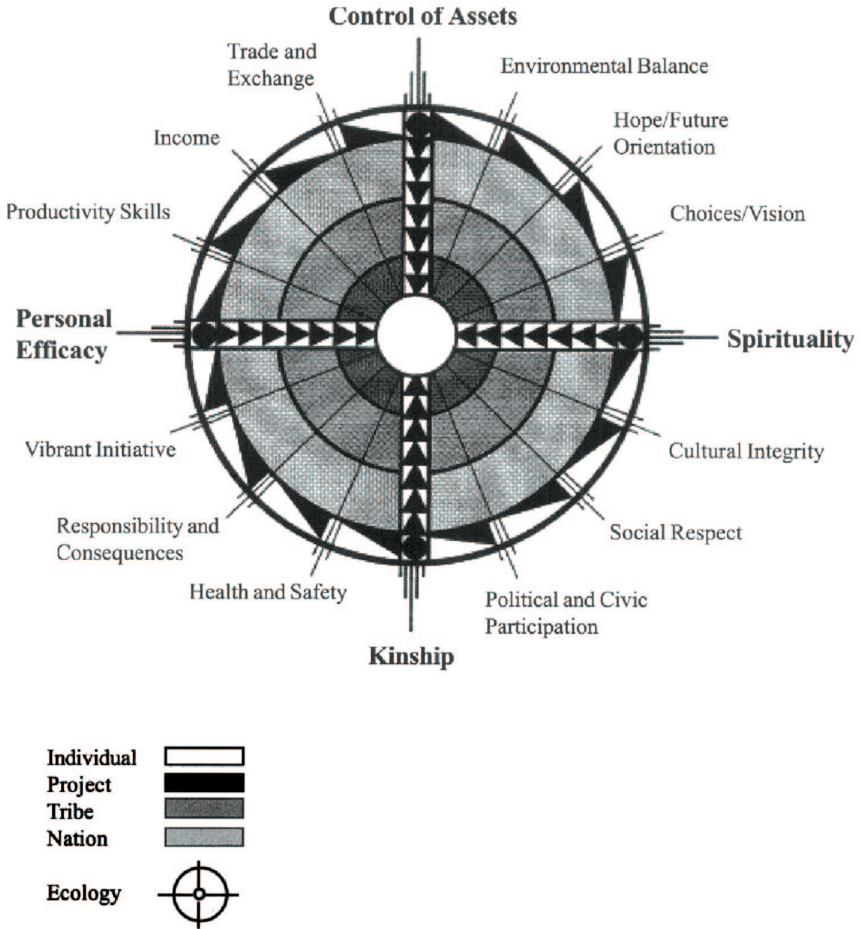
Control of Assets

Trade and Exchange

Environmental Balance

Income

Hope/Future Orientation

Productivity Skills

Choices/Vision

Personal Efficacy

Spirituality

Vibrant Initiative

Cultural Integrity

Responsibility and Consequences

Social Respect

Health and Safety

Political and Civic Participation

Kinship

Individual
Project
Tribe
Nation

Ecology